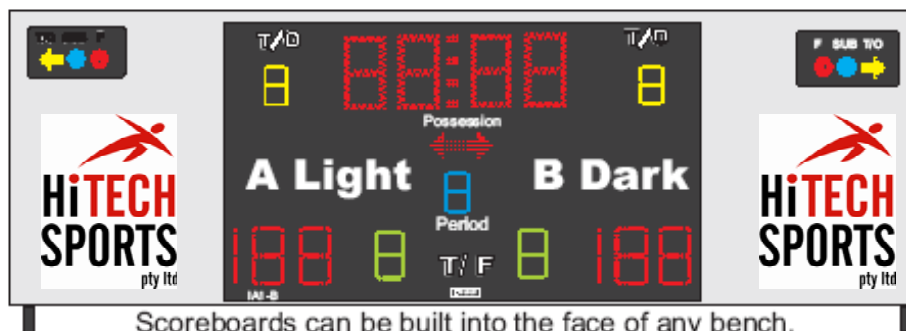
T/O SUB F

T/O

88:88

T/O

8

8

Possession

A Light

B Dark

8

Period

188

8

T/ F

8

188

IAI-B

F SUB T/O

HiTECH SPORTS pty ltd

HiTECH SPORTS pty ltd

Scoreboards can be built into the face of any bench.